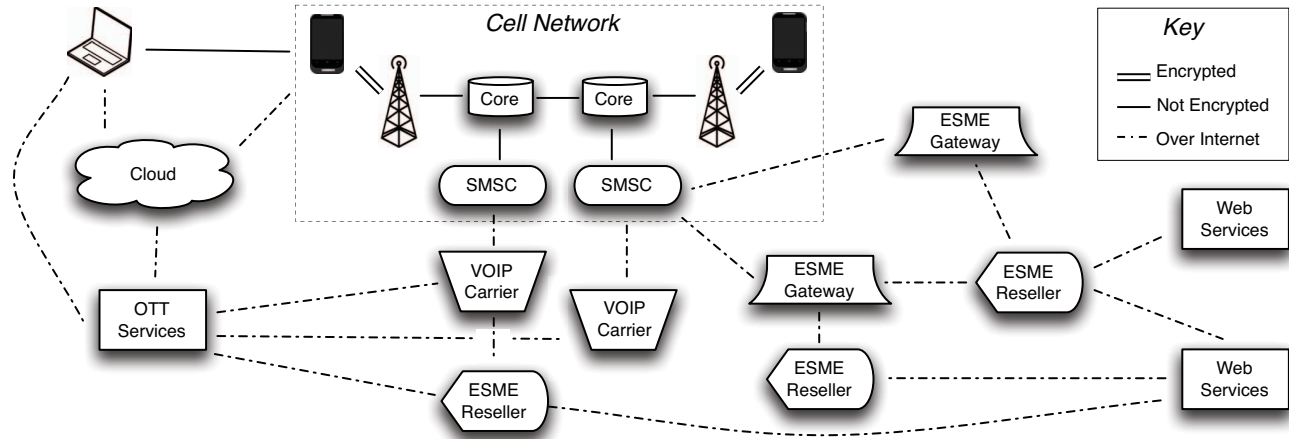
Cell Network

Key

Encrypted

Not Encrypted

Over Internet

Core

Core

Cloud

SMSC

SMSC

ESME Gateway

Web Services

VOIP Carrier

VOIP Carrier

ESME Gateway

ESME Reseller

OTT Services

ESME Reseller

Web Services

ESME Reseller